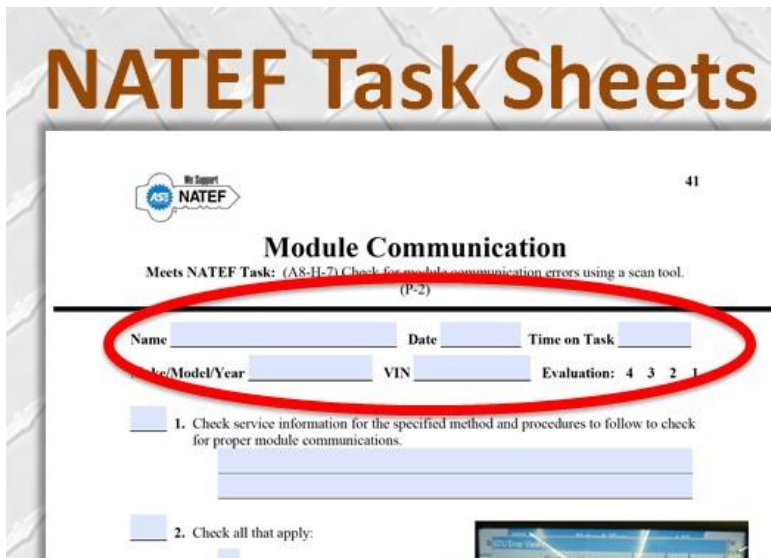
NATEF Task Sheets

We Support
ASE NATEF

41

Module Communication

Meets NATEF Task: (A8-H-7) Check for module communication errors using a scan tool. (P-2)

Name ________ Date ________ Time on Task ________

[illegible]ke/Model/Year ________ VIN ________ Evaluation: 4 3 2 1

_____ 1. Check service information for the specified method and procedures to follow to check for proper module communications.

_____ 2. Check all that apply: